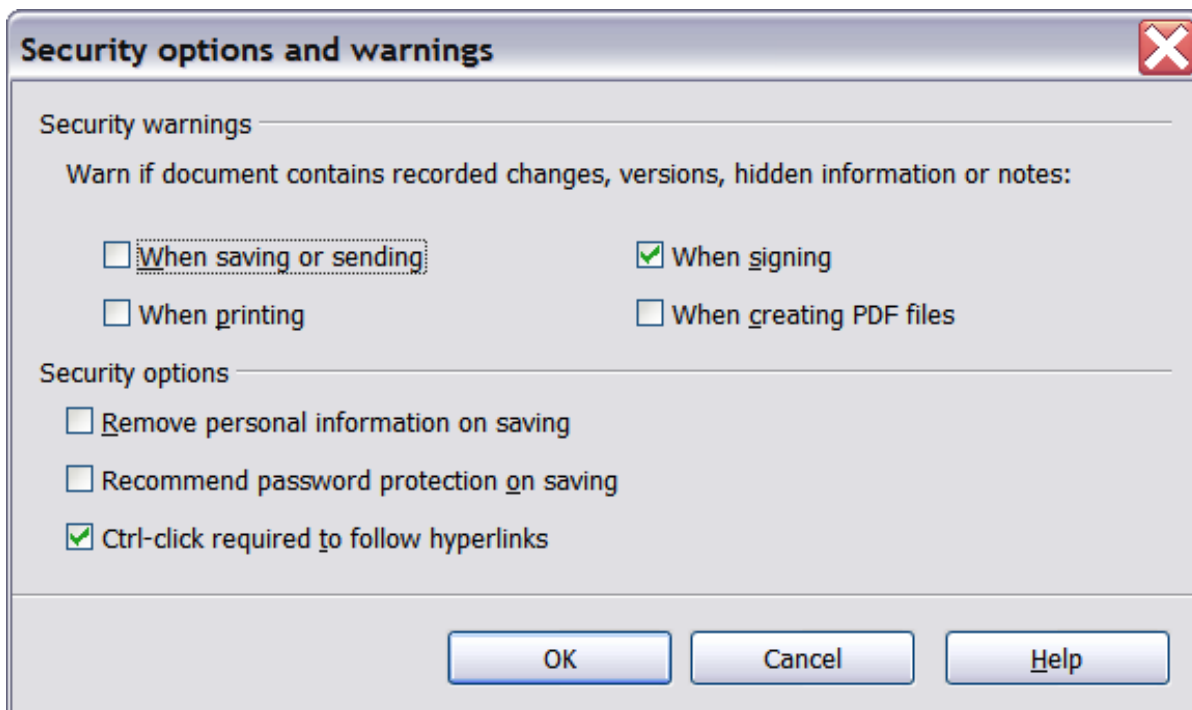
Security options and warnings

Security warnings

Warn if document contains recorded changes, versions, hidden information or notes:

When saving or sending

When signing

When printing

When creating PDF files

Security options

Remove personal information on saving

Recommend password protection on saving

Ctrl-click required to follow hyperlinks

OK

Cancel

Help